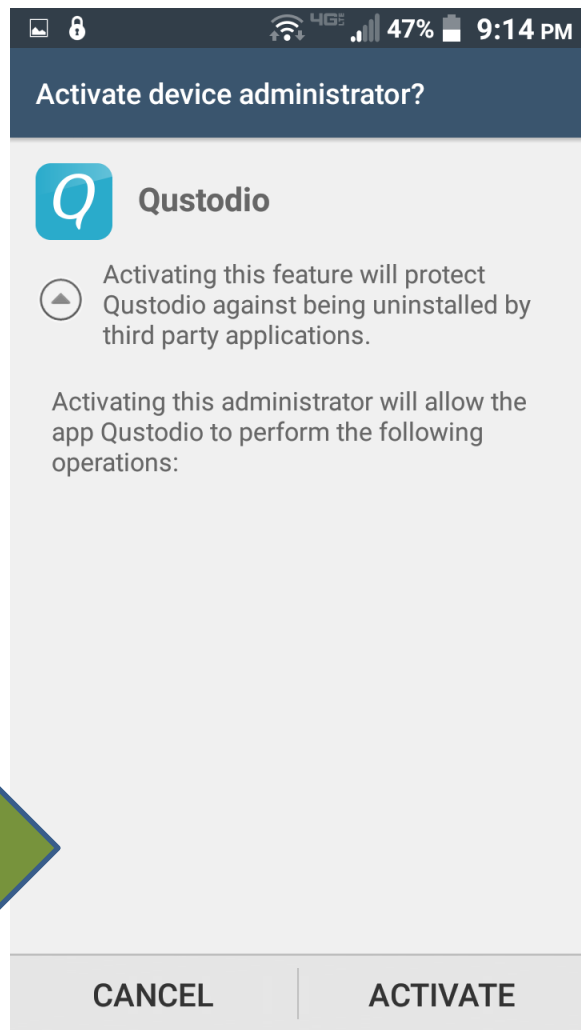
4G 47% 9:14 PM

Activate device administrator?

Q

Qustodio

Activating this feature will protect Qustodio against being uninstalled by third party applications.

Activating this administrator will allow the app Qustodio to perform the following operations:

CANCEL

ACTIVATE